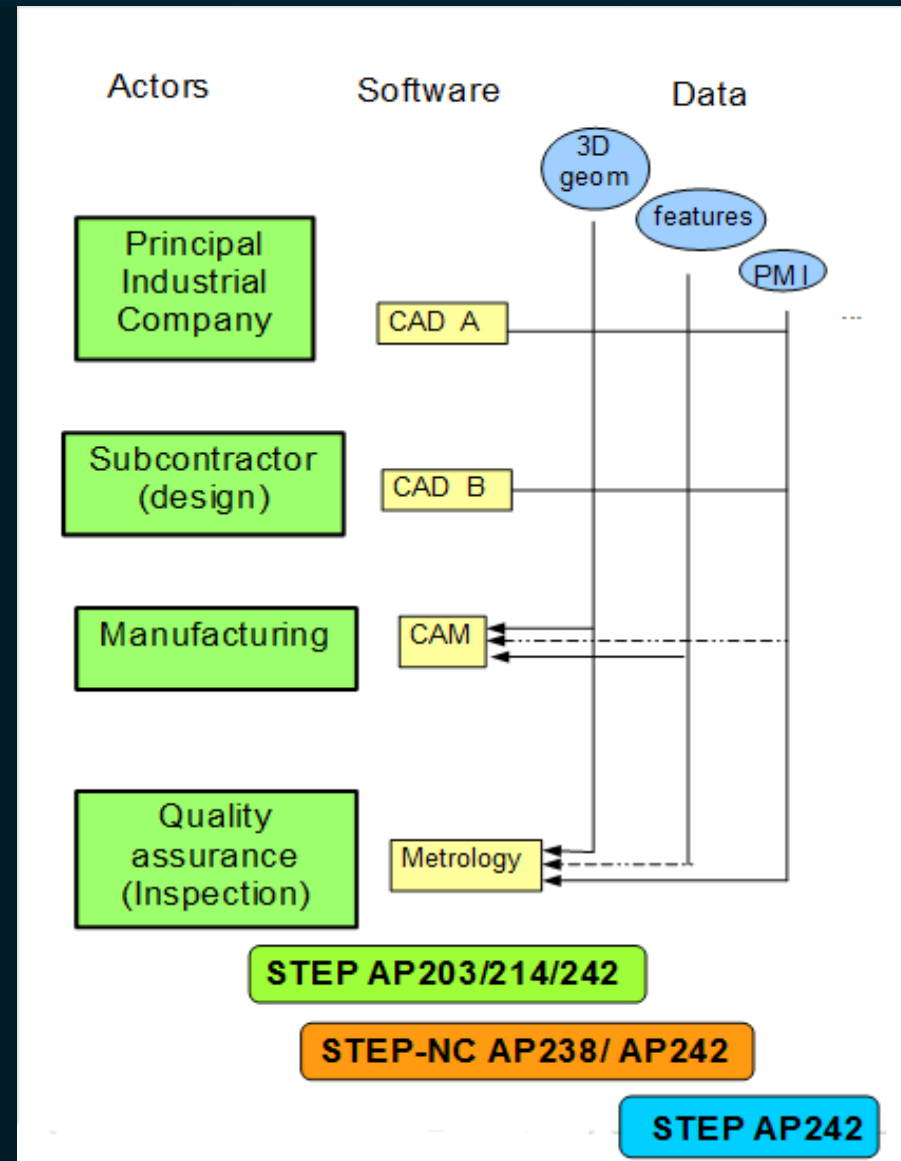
Actors

Software

Data

3D geom

features

PMI

Principal Industrial Company

CAD A

...

Subcontractor (design)

CAD B

Manufacturing

CAM

Quality assurance (Inspection)

Metrology

STEP AP203/214/242

STEP-NC AP238/ AP242

STEP AP242